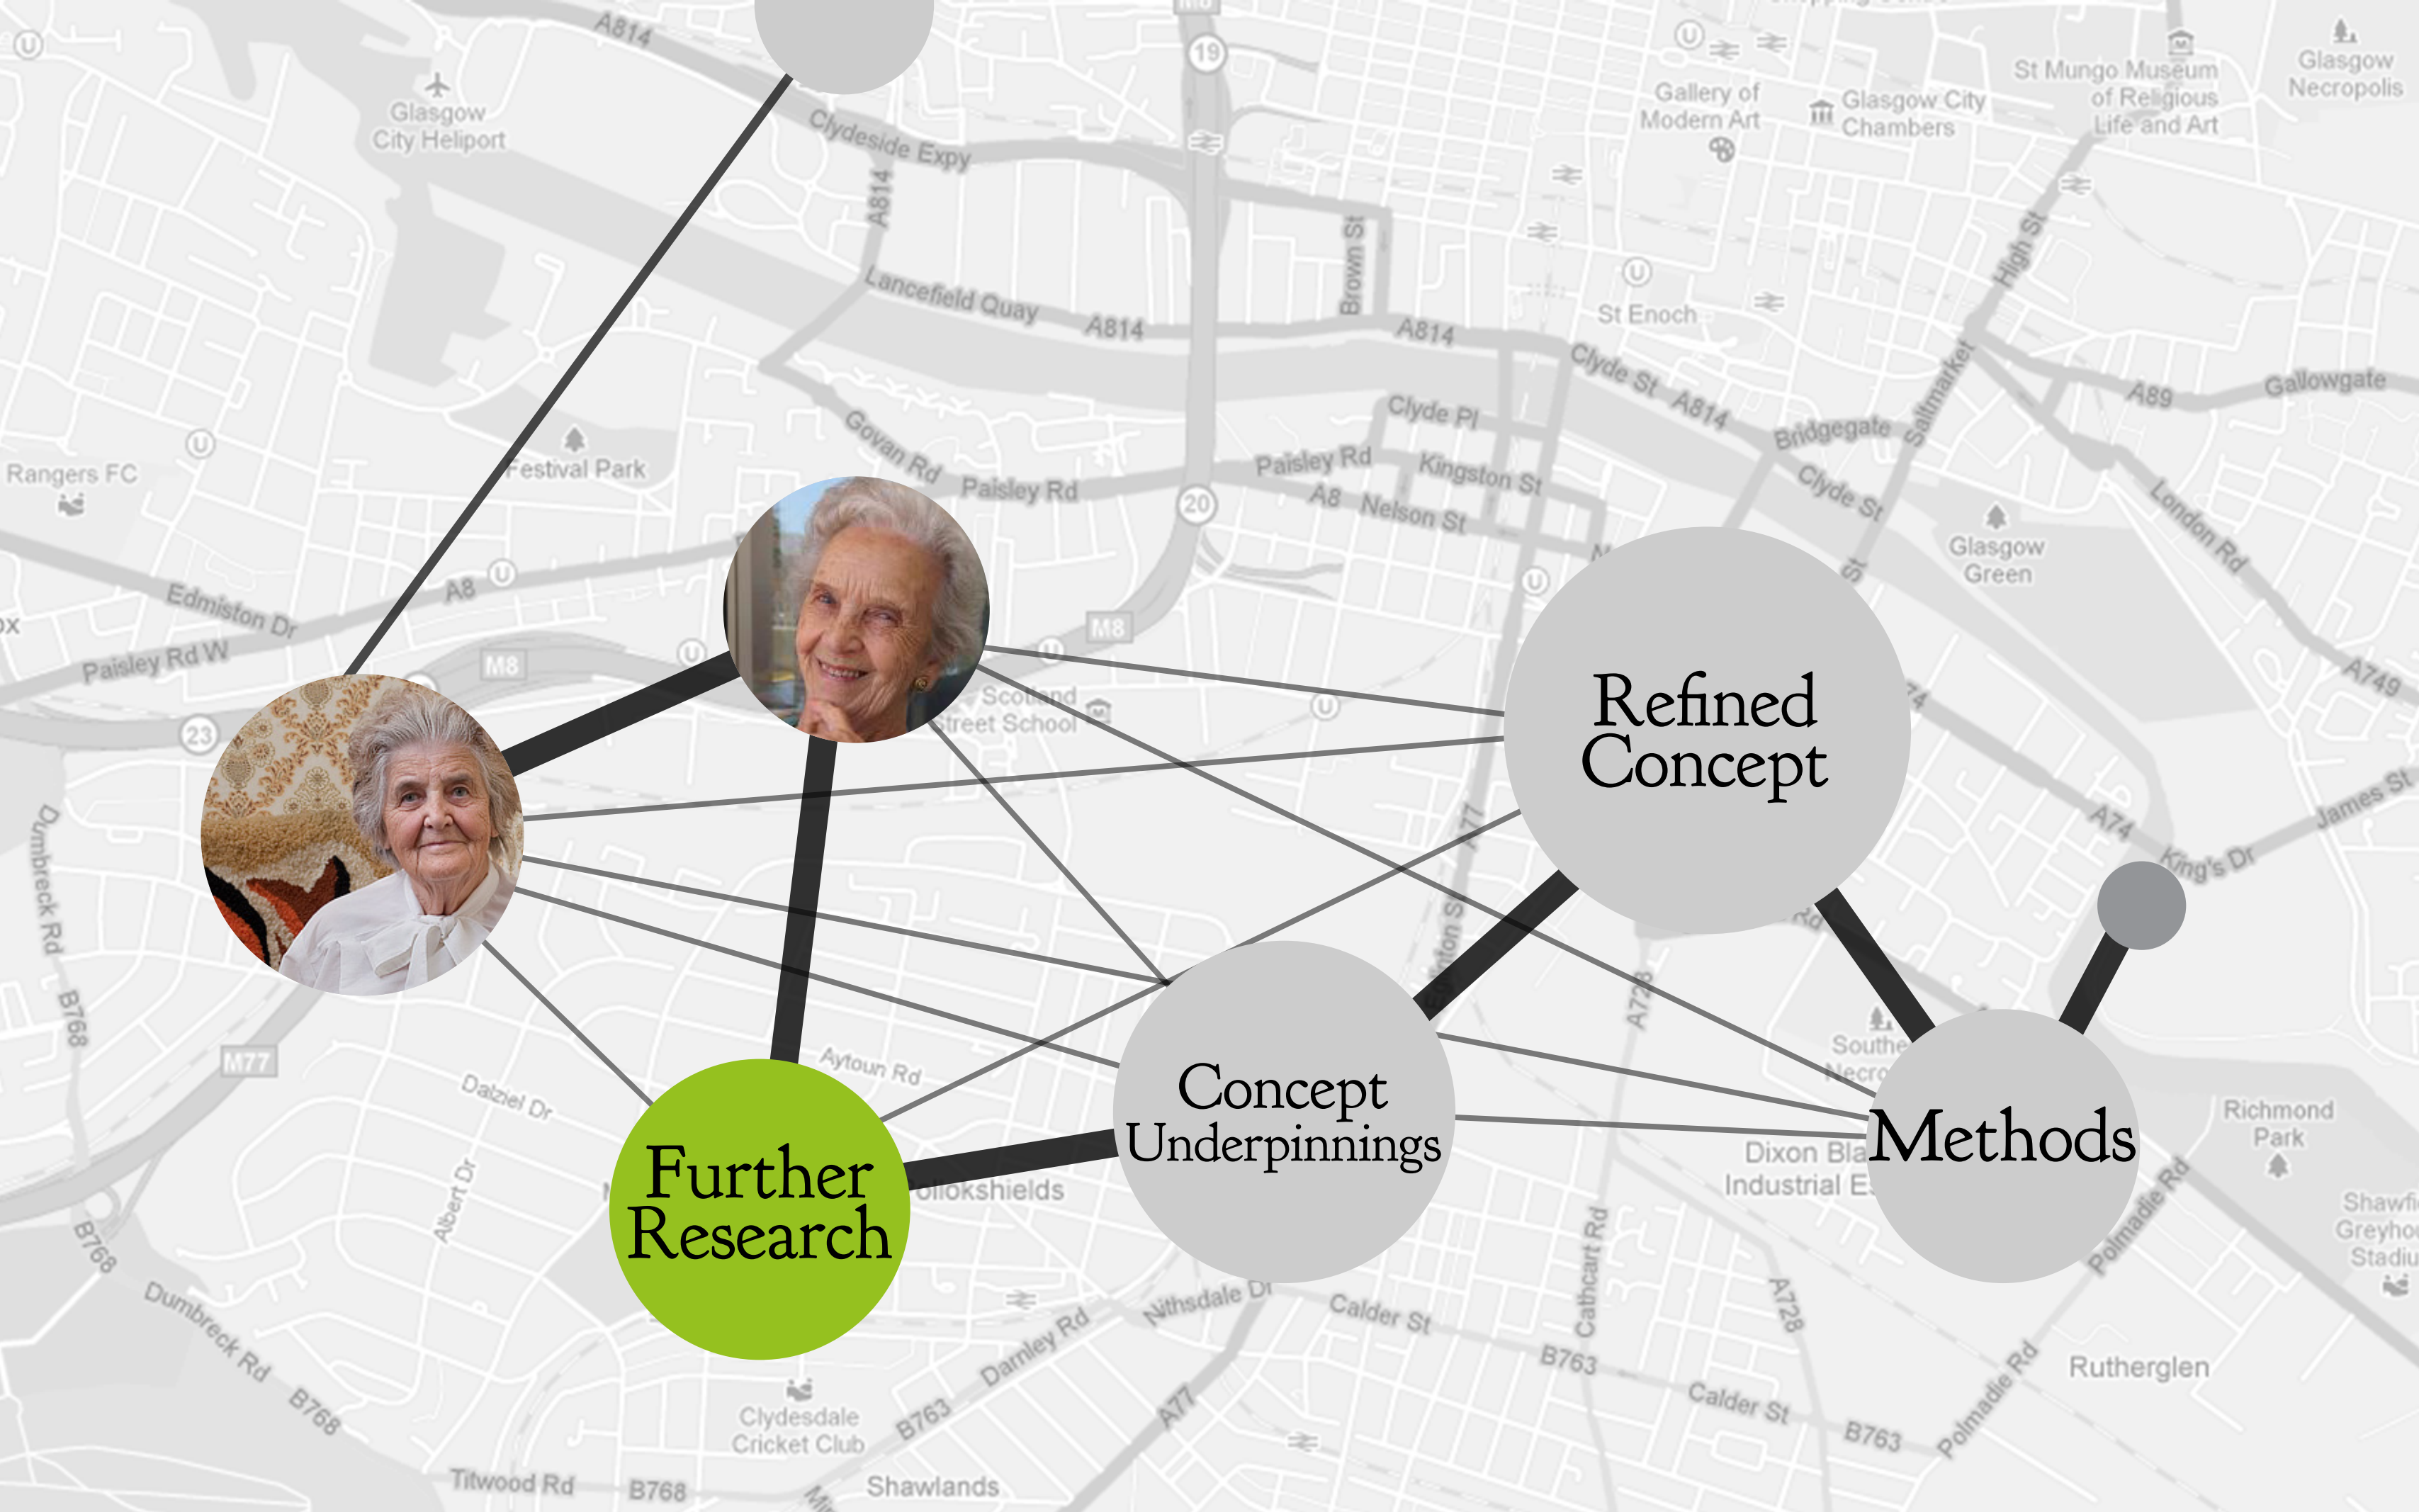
Refined Concept

Concept Underpinnings

Further Research

Methods

A814
Glasgow City Heliport
Clydeside Expy
A814
19
Gallery of Modern Art
Glasgow City Chambers
St Mungo Museum of Religious Life and Art
Glasgow Necropolis
Lancefield Quay
A814
Brown St
A814
St Enoch
High St
Clyde St A814
Clyde Pl
Saltmarket
A89
Gallowgate
Rangers FC
Festival Park
Govan Rd
Paisley Rd
Paisley Rd
Kingston St
A8 Nelson St
Bridgegate
Clyde St
London Rd
Glasgow Green
20
Edmiston Dr
A8
Paisley Rd W
M8
M8
Scotland Street School
A749
23
Dumbreck Rd
B768
A74
James St
King's Dr
A77
A728
M77
Aytoun Rd
Dalziel Dr
Albert Dr
Pollokshields
Southern Necropolis
Dixon Blazes Industrial Estate
Richmond Park
Polmadie Rd
Shawfield Greyhound Stadium
B768
Dumbreck Rd
B768
Nithsdale Dr
Calder St
Darnley Rd
Cathcart Rd
A728
B763
Calder St
B763
Polmadie Rd
Rutherglen
Clydesdale Cricket Club
B763
A77
Titwood Rd
B768
Shawlands